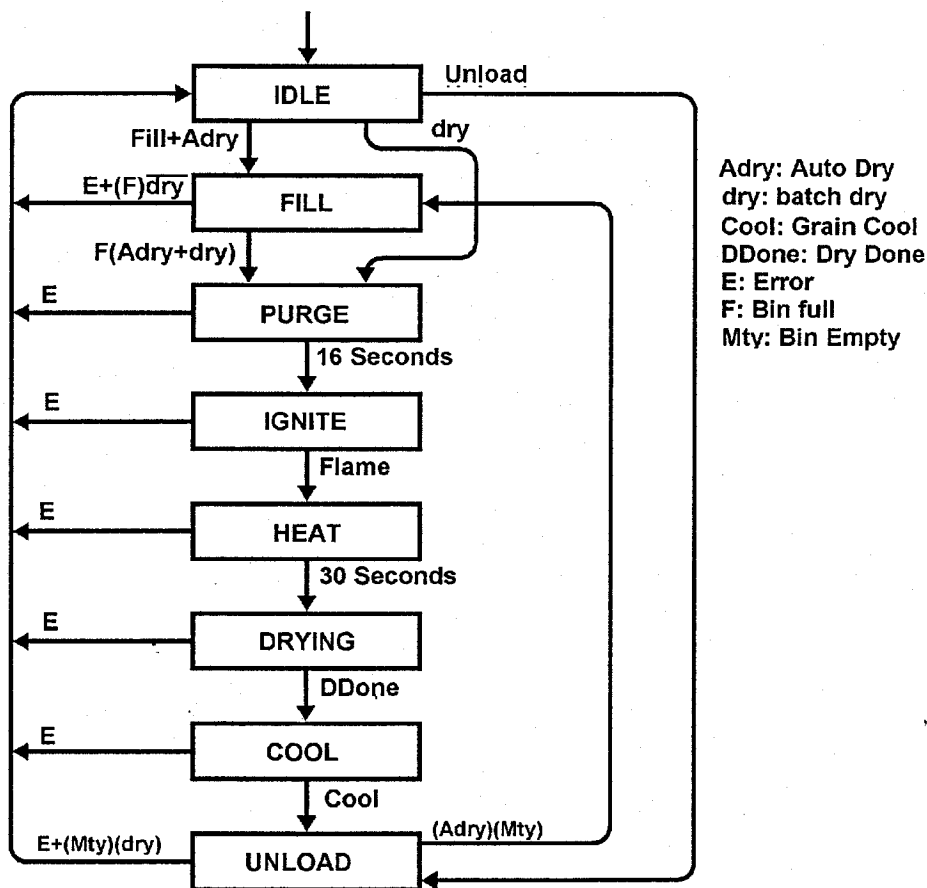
IDLE

Unload

Fill+Adry

dry

E+(F)$\overline{dry}$

FILL

F(Adry+dry)

E

PURGE

16 Seconds

E

IGNITE

Flame

E

HEAT

30 Seconds

E

DRYING

DDone

E

COOL

Cool

E+(Mty)(dry)

(Adry)(Mty)

UNLOAD

Adry: Auto Dry
dry: batch dry
Cool: Grain Cool
DDone: Dry Done
E: Error
F: Bin full
Mty: Bin Empty